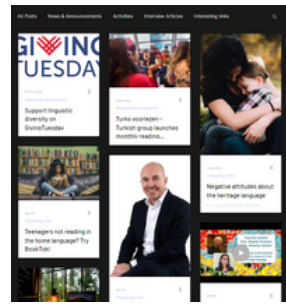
All Posts News & Announcements Activities Interview Articles Interesting links

GIVING TUESDAY

Support linguistic diversity on GivingTuesday

Turks voorlezen – Turkish group launches monthly reading...

Negative attitudes about the heritage language

Teenagers not reading in the home language? Try BookTok!